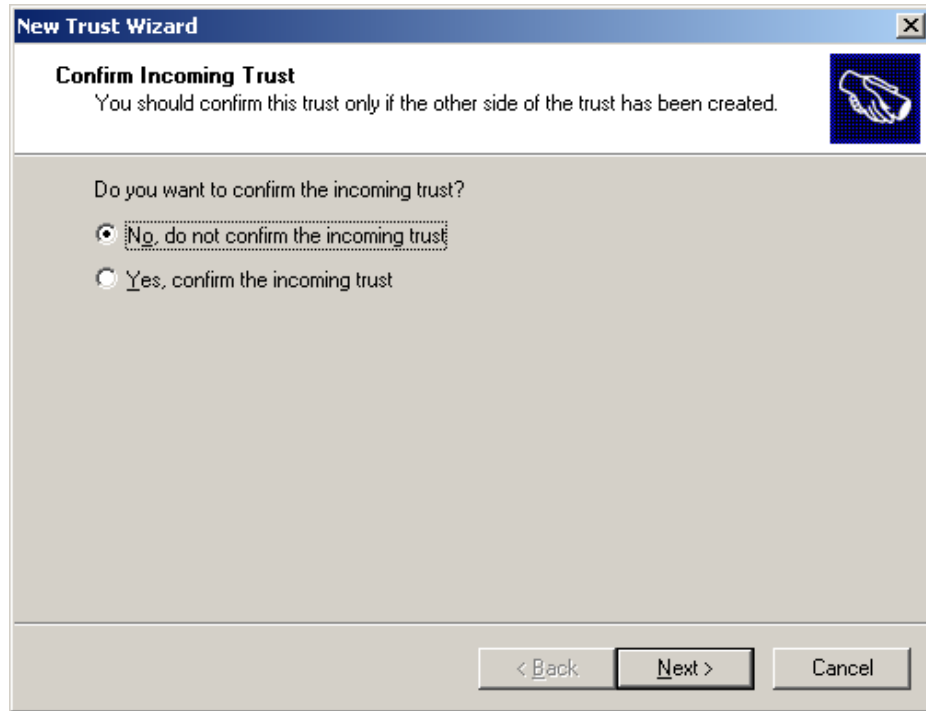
New Trust Wizard

Confirm Incoming Trust
You should confirm this trust only if the other side of the trust has been created.

Do you want to confirm the incoming trust?

No, do not confirm the incoming trust

Yes, confirm the incoming trust

< Back

Next >

Cancel